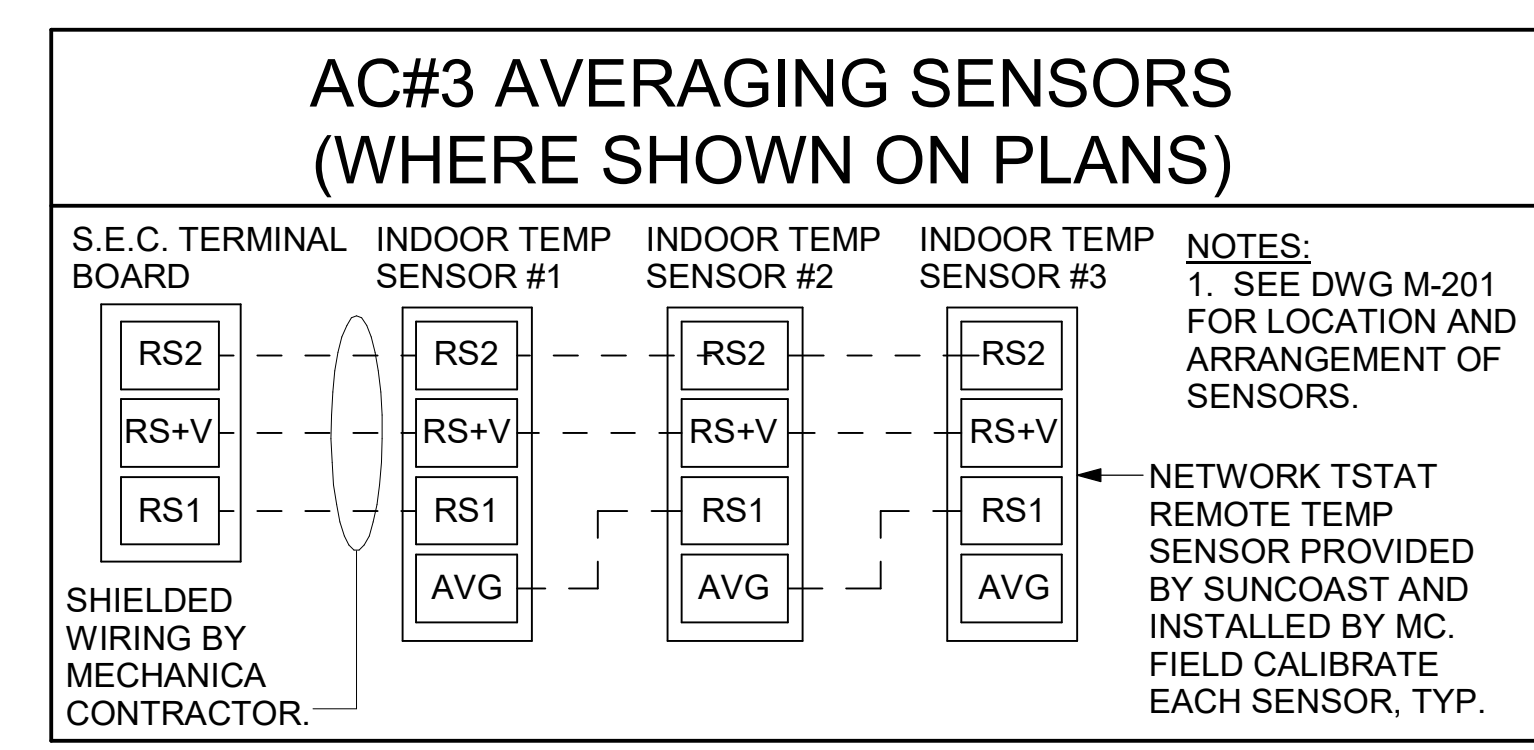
AC#3 AVERAGING SENSORS
(WHERE SHOWN ON PLANS)

S.E.C. TERMINAL BOARD

RS2

RS+V

RS1

INDOOR TEMP SENSOR #1

RS2

RS+V

RS1

AVG

INDOOR TEMP SENSOR #2

RS2

RS+V

RS1

AVG

INDOOR TEMP SENSOR #3

RS2

RS+V

RS1

AVG

NOTES:
1. SEE DWG M-201 FOR LOCATION AND ARRANGEMENT OF SENSORS.

NETWORK TSTAT REMOTE TEMP SENSOR PROVIDED BY SUNCOAST AND INSTALLED BY MC. FIELD CALIBRATE EACH SENSOR, TYP.

SHIELDED WIRING BY MECHANICA CONTRACTOR.